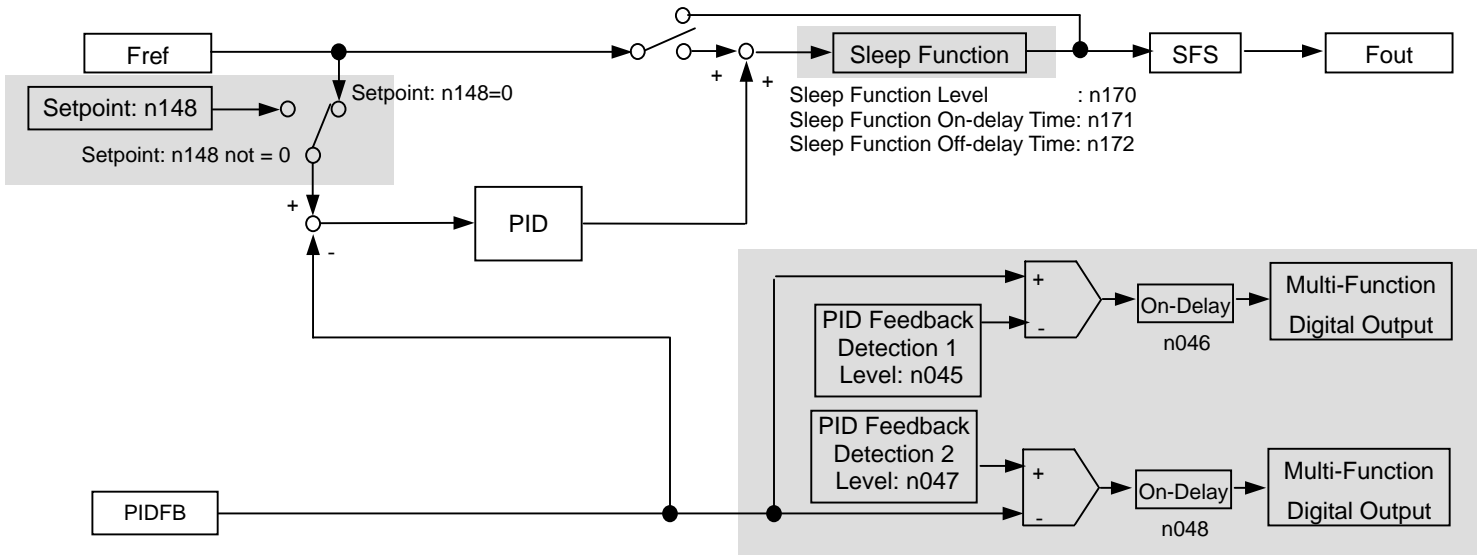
Fref

Setpoint: n148

Setpoint: n148=0

Setpoint: n148 not = 0

+

-

PID

+

+

Sleep Function

Sleep Function Level : n170
Sleep Function On-delay Time: n171
Sleep Function Off-delay Time: n172

SFS

Fout

+

-

PID Feedback Detection 1 Level: n045

On-Delay

n046

Multi-Function Digital Output

PID Feedback Detection 2 Level: n047

+

-

On-Delay

n048

Multi-Function Digital Output

PIDFB